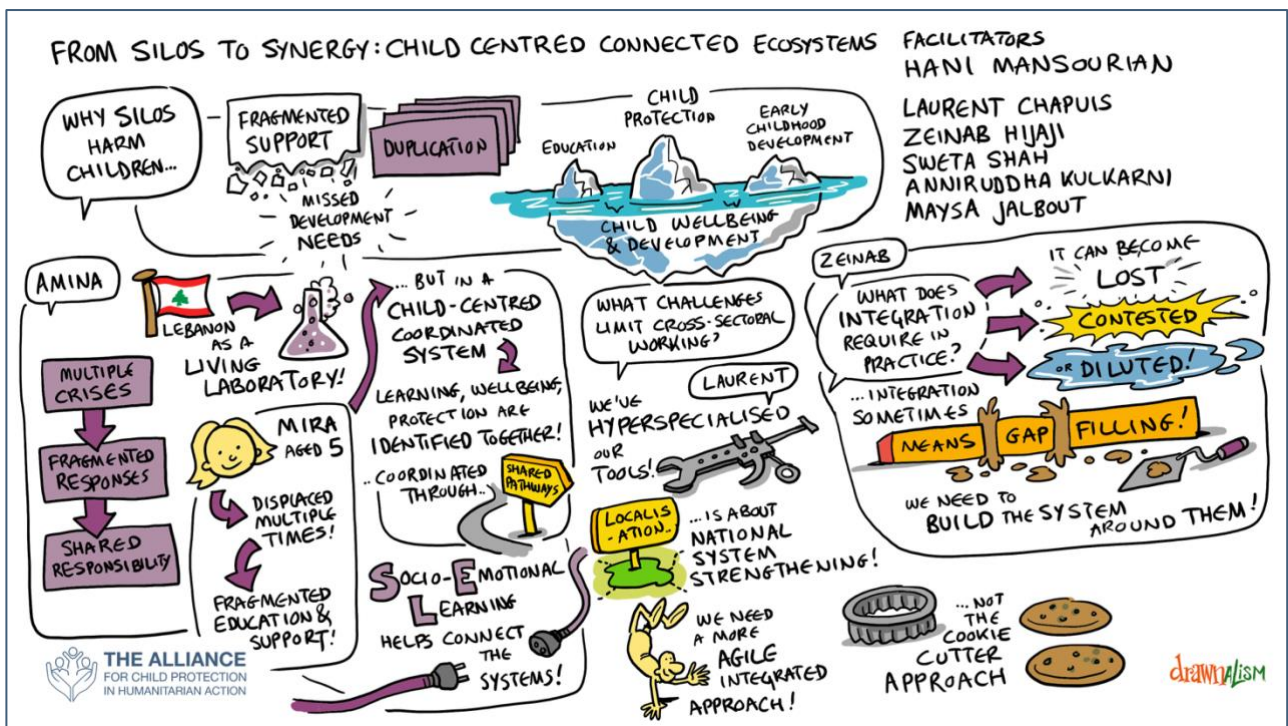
FROM SILOS TO SYNERGY: CHILD CENTRED CONNECTED ECOSYSTEMS

FACILITATORS
HANI MANSOURIAN

LAURENT CHAPUIS
ZEINAB HIJAJI
SWETA SHAH
ANNIRUDDHA KULKARNI
MAYSA JALBOUT

WHY SILOS HARM CHILDREN...

FRAGMENTED SUPPORT

DUPLICATION

MISSED DEVELOPMENT NEEDS

EDUCATION

CHILD PROTECTION

EARLY CHILDHOOD DEVELOPMENT

CHILD WELLBEING & DEVELOPMENT

AMINA

LEBANON AS A LIVING LABORATORY!

MULTIPLE CRISES

FRAGMENTED RESPONSES

SHARED RESPONSIBILITY

MIRA AGED 5

DISPLACED MULTIPLE TIMES!

FRAGMENTED EDUCATION & SUPPORT!

...BUT IN A CHILD-CENTRED COORDINATED SYSTEM

LEARNING, WELLBEING, PROTECTION ARE IDENTIFIED TOGETHER!

..COORDINATED THROUGH..

SHARED PATHWAYS

SOCIO-EMOTIONAL LEARNING HELPS CONNECT THE SYSTEMS!

WHAT CHALLENGES LIMIT CROSS-SECTORAL WORKING?

LAURENT

WE'VE HYPERSPECIALISED OUR TOOLS!

LOCALIS-ATION

...IS ABOUT NATIONAL SYSTEM STRENGTHENING!

WE NEED A MORE AGILE INTEGRATED APPROACH!

...NOT THE COOKIE CUTTER APPROACH

ZEINAB

WHAT DOES INTEGRATION REQUIRE IN PRACTICE?

IT CAN BECOME LOST

CONTESTED

OR DILUTED!

...INTEGRATION SOMETIMES MEANS GAP FILLING!

WE NEED TO BUILD THE SYSTEM AROUND THEM!

THE ALLIANCE FOR CHILD PROTECTION IN HUMANITARIAN ACTION

drawnalism